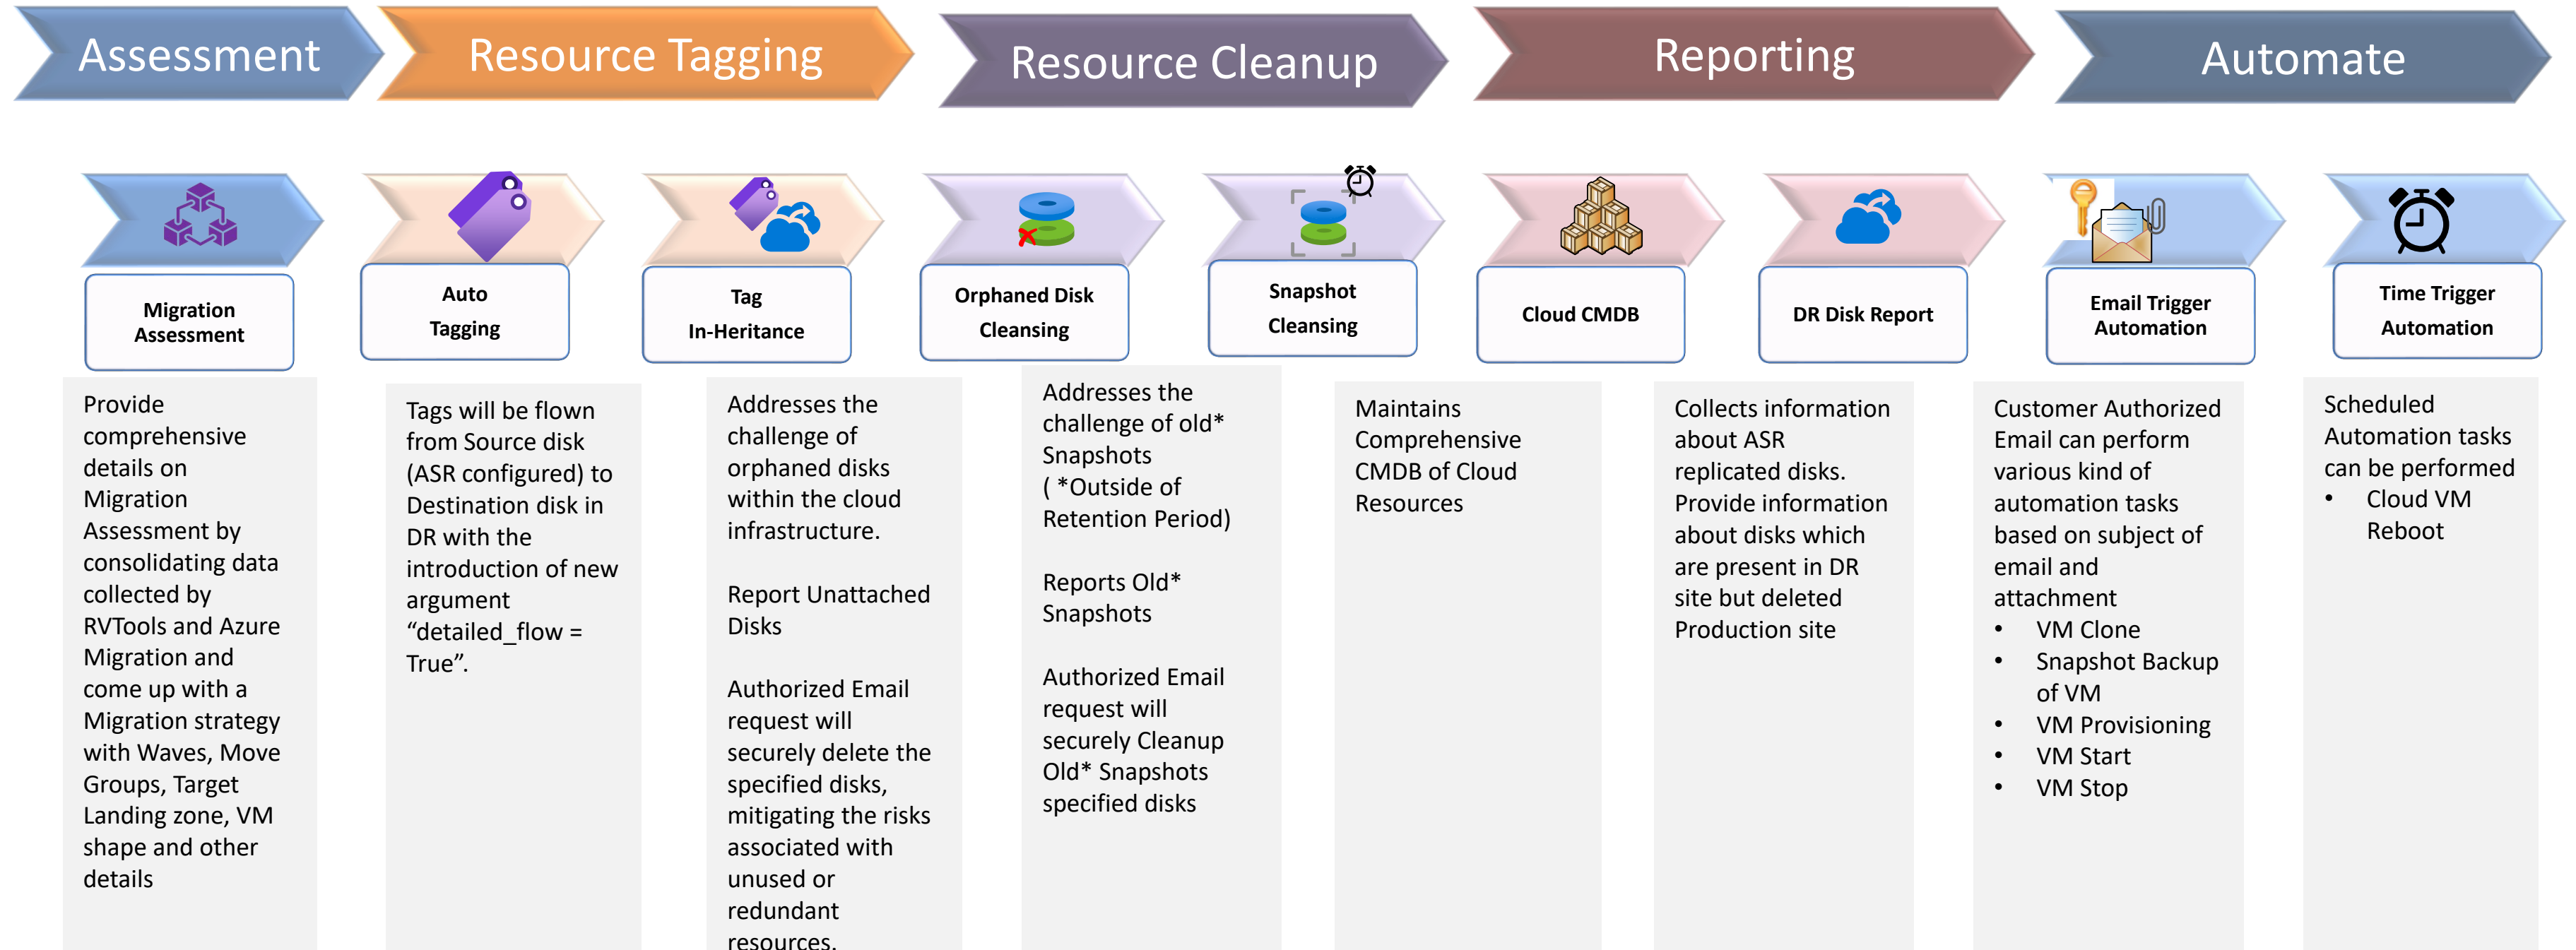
Assessment

Resource Tagging

Resource Cleanup

Reporting

Automate

Migration Assessment

Provide comprehensive details on Migration Assessment by consolidating data collected by RVTools and Azure Migration and come up with a Migration strategy with Waves, Move Groups, Target Landing zone, VM shape and other details

Auto Tagging

Tags will be flown from Source disk (ASR configured) to Destination disk in DR with the introduction of new argument “detailed_flow = True”.

Tag In-Heritance

Addresses the challenge of orphaned disks within the cloud infrastructure.

Report Unattached Disks

Authorized Email request will securely delete the specified disks, mitigating the risks associated with unused or redundant resources.

Orphaned Disk Cleansing

Addresses the challenge of old* Snapshots ( *Outside of Retention Period)

Reports Old* Snapshots

Authorized Email request will securely Cleanup Old* Snapshots specified disks

Snapshot Cleansing

Cloud CMDB

Maintains Comprehensive CMDB of Cloud Resources

DR Disk Report

Collects information about ASR replicated disks. Provide information about disks which are present in DR site but deleted Production site

Email Trigger Automation

Customer Authorized Email can perform various kind of automation tasks based on subject of email and attachment
• VM Clone
• Snapshot Backup of VM
• VM Provisioning
• VM Start
• VM Stop

Time Trigger Automation

Scheduled Automation tasks can be performed
• Cloud VM Reboot